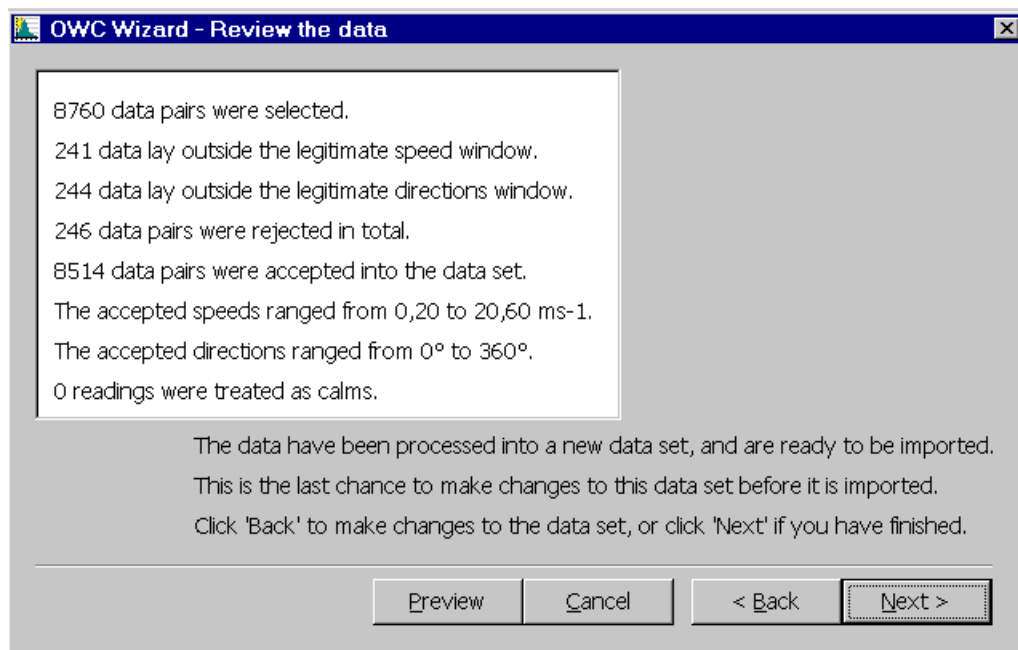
OWC Wizard - Review the data

8760 data pairs were selected.
241 data lay outside the legitimate speed window.
244 data lay outside the legitimate directions window.
246 data pairs were rejected in total.
8514 data pairs were accepted into the data set.
The accepted speeds ranged from 0,20 to 20,60 ms-1.
The accepted directions ranged from 0° to 360°.
0 readings were treated as calms.

The data have been processed into a new data set, and are ready to be imported.
This is the last chance to make changes to this data set before it is imported.
Click 'Back' to make changes to the data set, or click 'Next' if you have finished.

Preview | Cancel | < Back | Next >